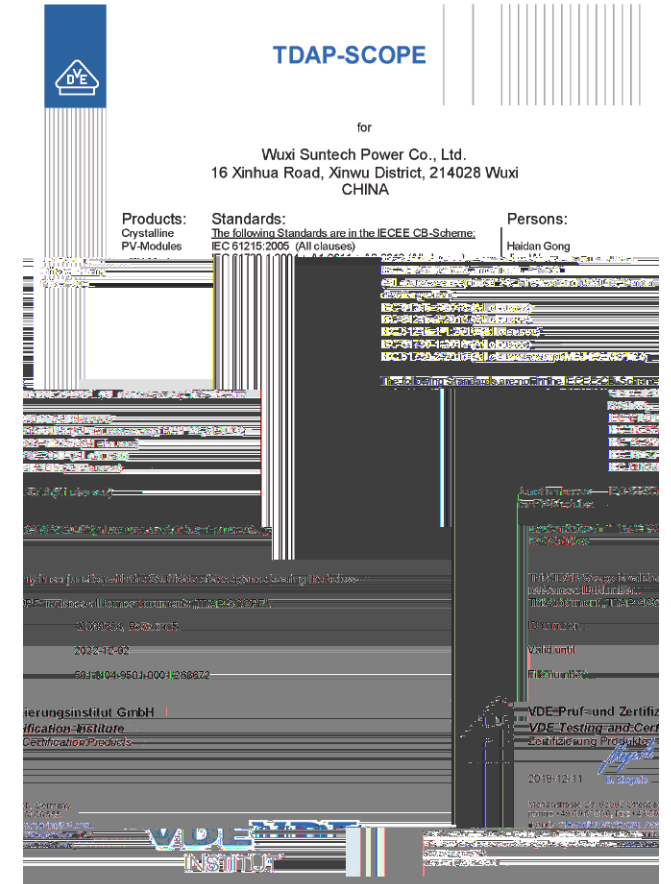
TDAP-SCOPE

for

Wuxi Suntech Power Co., Ltd.
16 Xinhua Road, Xinwu District, 214028 Wuxi
CHINA

Products:
Crystalline PV-Modules

Standards:
The following Standards are in the IECEE CB-Scheme:
IEC 61215:2005 (All clauses)
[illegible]

The following Standards are not in the IECEE CB-Scheme:
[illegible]

Persons:
Haidan Gong
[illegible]

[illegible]

2022-12-02

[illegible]

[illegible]ierungsinstitut GmbH
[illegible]fication Institute
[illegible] Certification Products

VDE Prüf- und Zertifi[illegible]
VDE Testing and Cert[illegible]
Zertifizierung Produkte

2019-12-11

VDE
INSTITUT